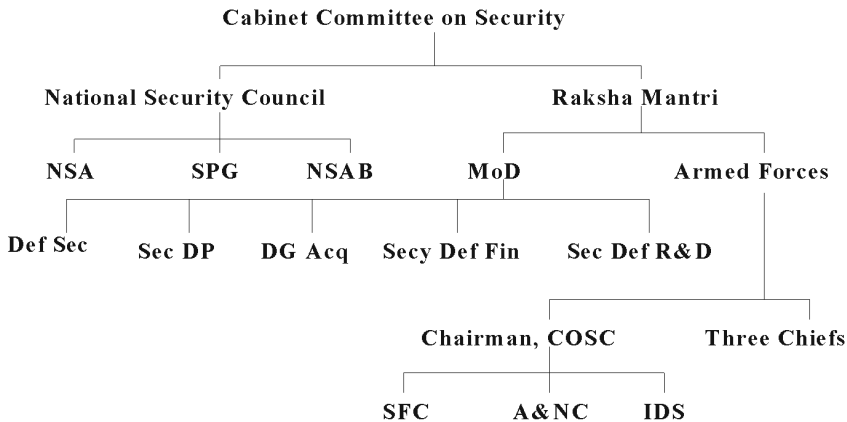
Cabinet Committee on Security

National Security Council

Raksha Mantri

NSA

SPG

NSAB

MoD

Armed Forces

Def Sec

Sec DP

DG Acq

Secy Def Fin

Sec Def R&D

Chairman, COSC

Three Chiefs

SFC

A&NC

IDS